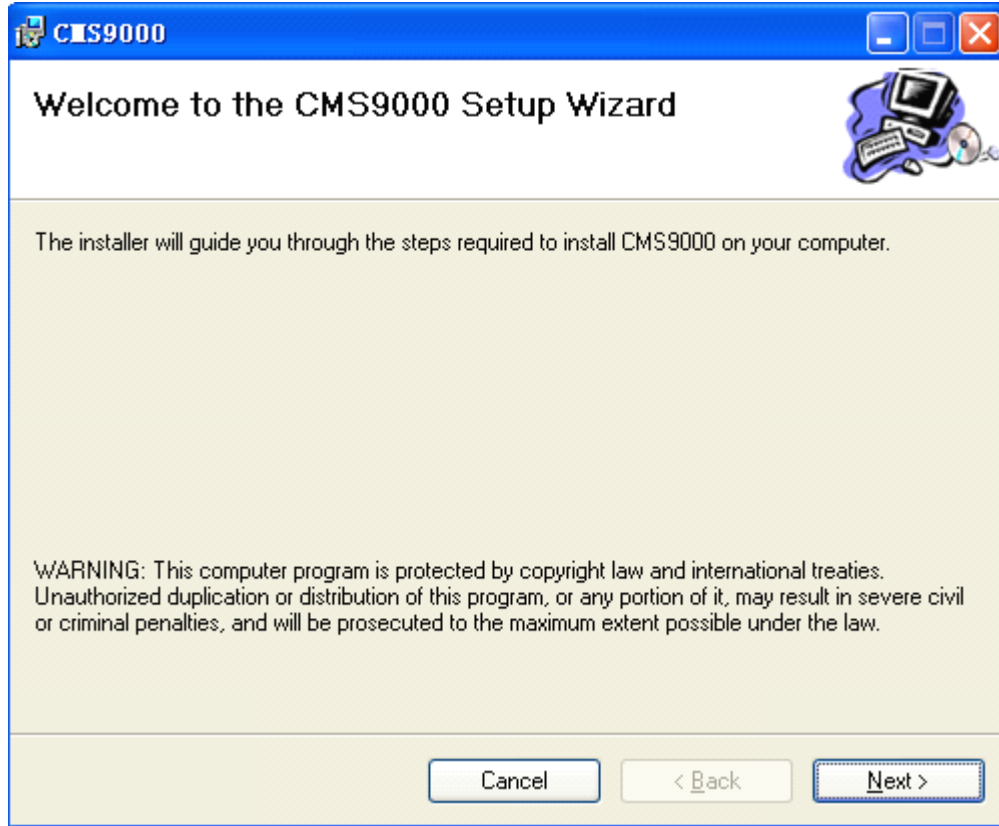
CMS9000

Welcome to the CMS9000 Setup Wizard

The installer will guide you through the steps required to install CMS9000 on your computer.

WARNING: This computer program is protected by copyright law and international treaties. Unauthorized duplication or distribution of this program, or any portion of it, may result in severe civil or criminal penalties, and will be prosecuted to the maximum extent possible under the law.

Cancel

< Back

Next >